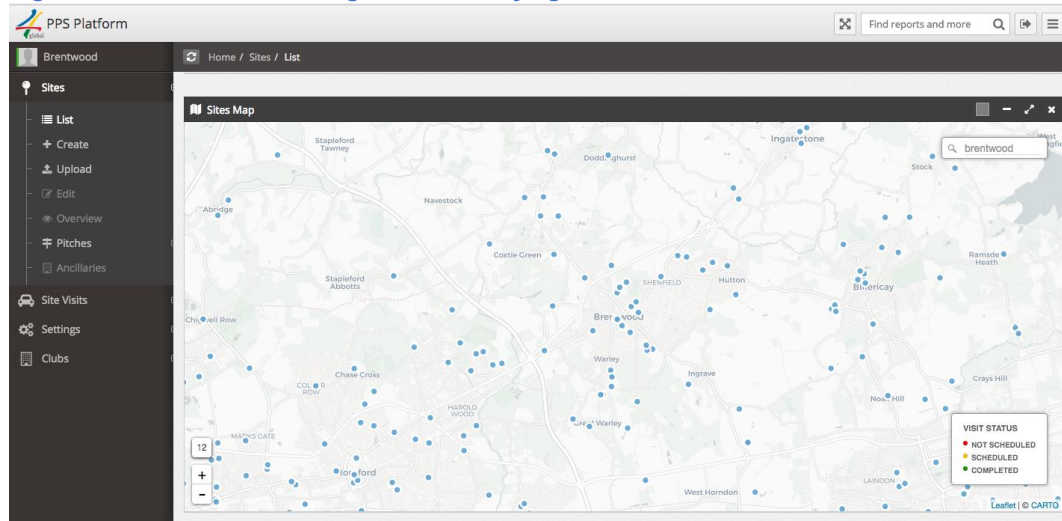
global

PPS Platform

Find reports and more

Brentwood

Home / Sites / List

Sites

List

Create

Upload

Edit

Overview

Pitches

Ancillaries

Site Visits

Settings

Clubs

Sites Map

brentwood

Stapleford Tawney

Doddinghurst

Ingatestone

Stock

Abridge

Navestock

Coxtie Green

Ramsden Heath

Stapleford Abbotts

Shenfield

Hutton

Billericay

Chigwell Row

Brentwood

Warley

Chase Cross

Collier Row

Ingrave

Crays Hill

Harold Wood

Noak Hill

Great Warley

Mawneys Gate

Romford

West Horndon

Laindon

12

+

-

VISIT STATUS

NOT SCHEDULED

SCHEDULED

COMPLETED

Leaflet | © CARTO